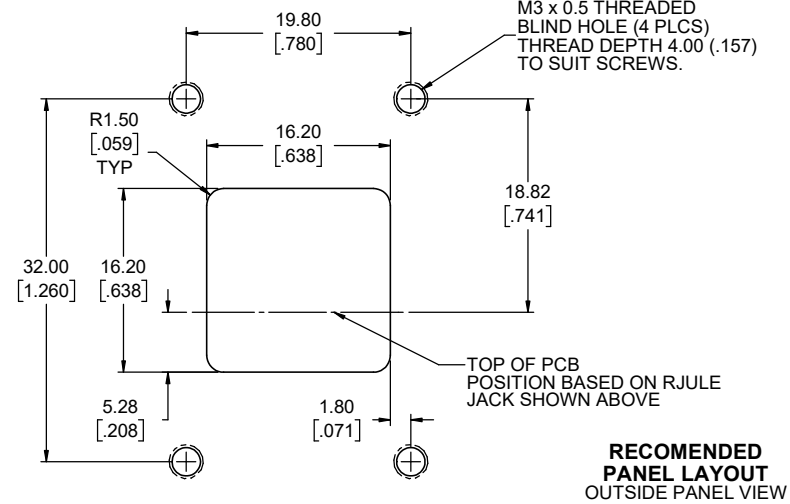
19.80
[.780]

M3 x 0.5 THREADED
BLIND HOLE (4 PLCS)
THREAD DEPTH 4.00 (.157)
TO SUIT SCREWS.

R1.50
[.059]
TYP

16.20
[.638]

18.82
[.741]

32.00
[1.260]

16.20
[.638]

TOP OF PCB
POSITION BASED ON RJULE
JACK SHOWN ABOVE

5.28
[.208]

1.80
[.071]

RECOMENDED
PANEL LAYOUT
OUTSIDE PANEL VIEW